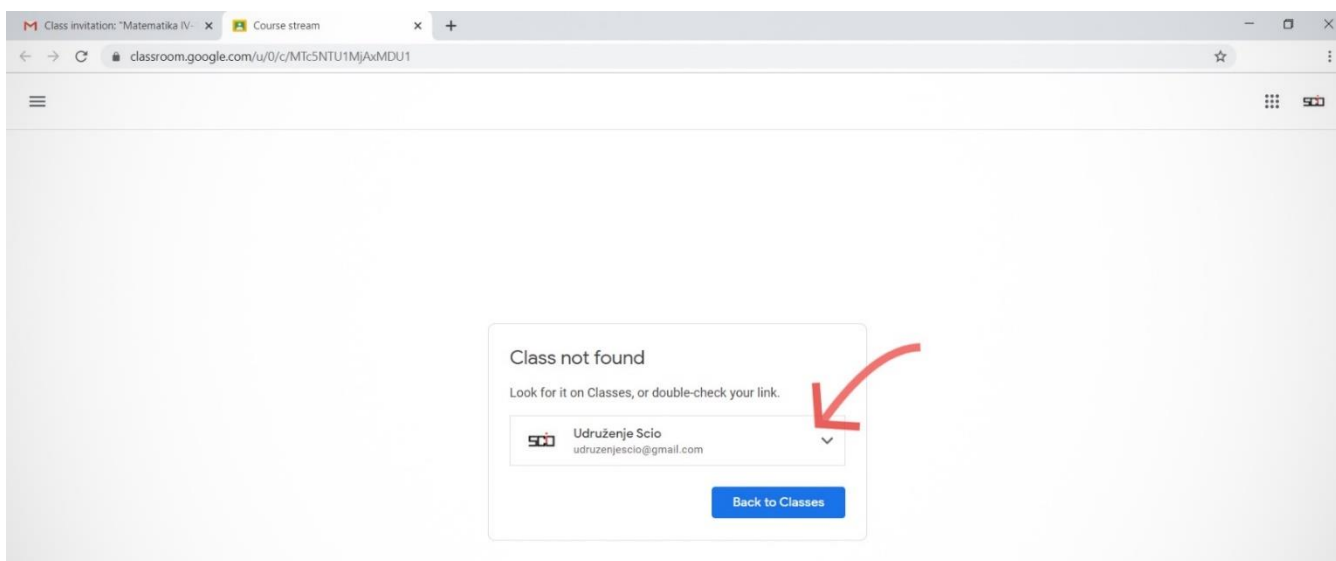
Class invitation: "Matematika IV- ×
Course stream ×
+

classroom.google.com/u/0/c/MTc5NTU1MjAxMDU1

scio

Class not found

Look for it on Classes, or double-check your link.

scio
Udruženje Scio
udruzenjescio@gmail.com

Back to Classes